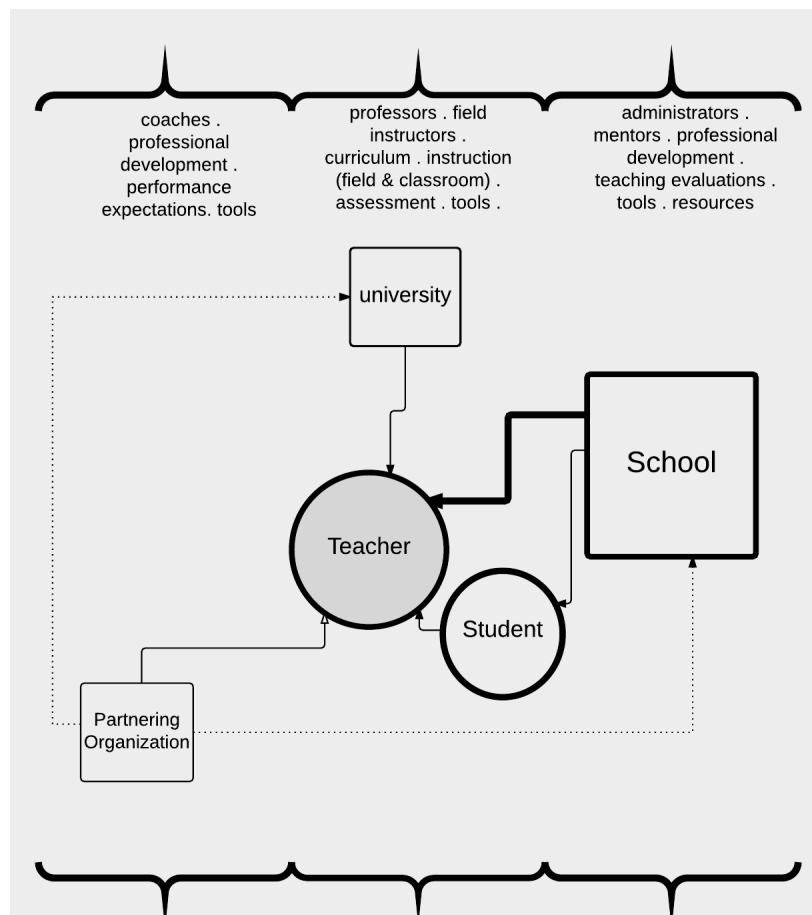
coaches . professional development . performance expectations. tools

professors . field instructors . curriculum . instruction (field & classroom) . assessment . tools .

administrators . mentors . professional development . teaching evaluations . tools . resources

university

School

Teacher

Student

Partnering Organization